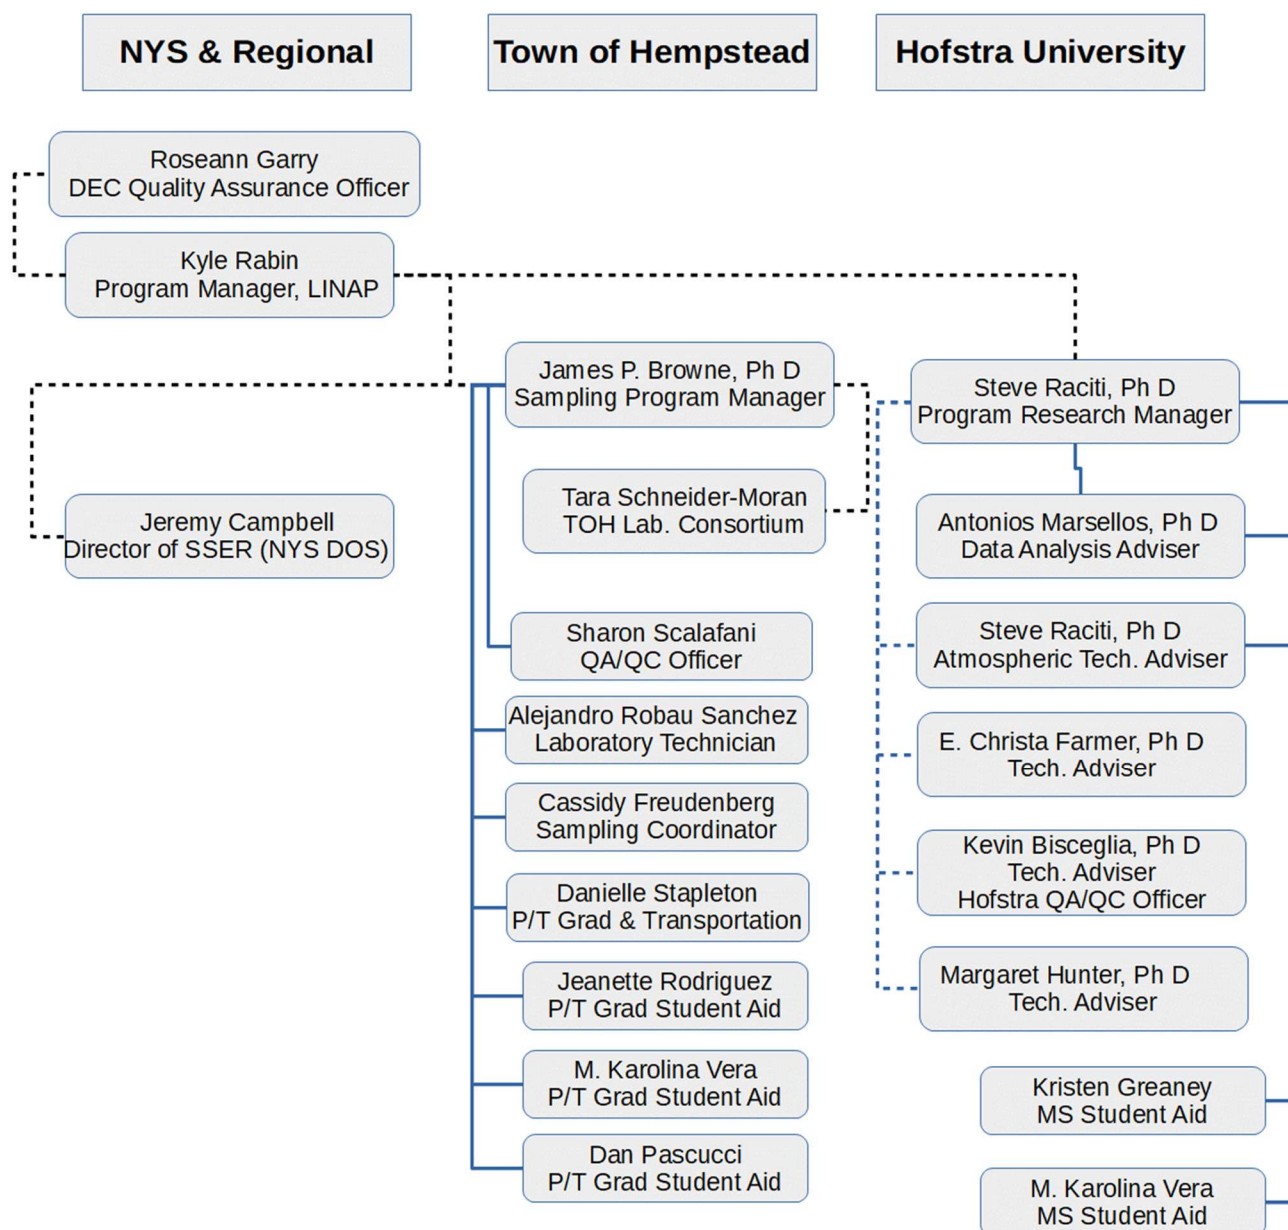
NYS & Regional

Town of Hempstead

Hofstra University

Roseann Garry
DEC Quality Assurance Officer

Kyle Rabin
Program Manager, LINAP

Jeremy Campbell
Director of SSER (NYS DOS)

James P. Browne, Ph D
Sampling Program Manager

Tara Schneider-Moran
TOH Lab. Consortium

Sharon Scalafani
QA/QC Officer

Alejandro Robau Sanchez
Laboratory Technician

Cassidy Freudenberg
Sampling Coordinator

Danielle Stapleton
P/T Grad & Transportation

Jeanette Rodriguez
P/T Grad Student Aid

M. Karolina Vera
P/T Grad Student Aid

Dan Pascucci
P/T Grad Student Aid

Steve Raciti, Ph D
Program Research Manager

Antonios Marsellos, Ph D
Data Analysis Adviser

Steve Raciti, Ph D
Atmospheric Tech. Adviser

E. Christa Farmer, Ph D
Tech. Adviser

Kevin Bisceglia, Ph D
Tech. Adviser
Hofstra QA/QC Officer

Margaret Hunter, Ph D
Tech. Adviser

Kristen Greaney
MS Student Aid

M. Karolina Vera
MS Student Aid